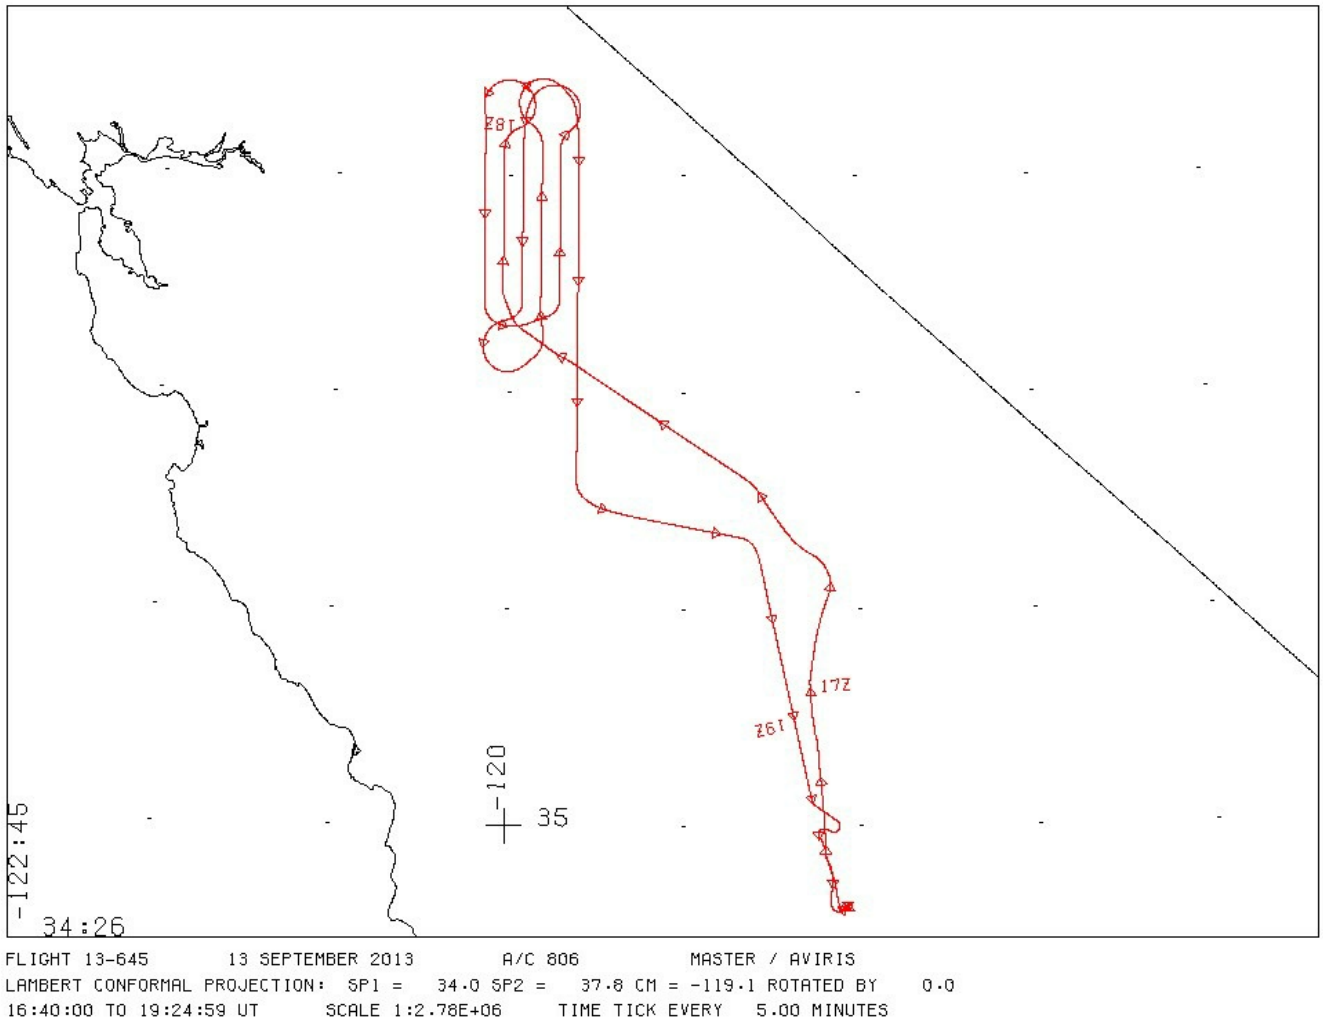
18Z

17Z

19Z

-120

35

-122:45

34:26

FLIGHT 13-645 13 SEPTEMBER 2013 A/C 806 MASTER / AVIRIS
LAMBERT CONFORMAL PROJECTION: SP1 = 34.0 SP2 = 37.8 CM = -119.1 ROTATED BY 0.0
16:40:00 TO 19:24:59 UT SCALE 1:2.78E+06 TIME TICK EVERY 5.00 MINUTES